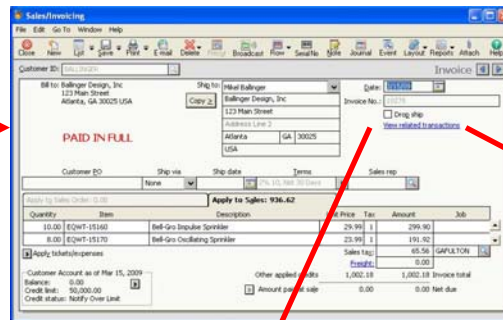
Sales/Invoicing

File Edit Go To Window Help

Close New List Save Print E-mail Delete Recur Broadcast Row Send/No Note Journal Event Layout Reports Attach Help

Customer ID: BALLINGER

Invoice

Bill to: Ballinger Design, Inc
123 Main Street
Atlanta, GA 30025 USA

Ship to: Mikel Ballinger

Copy >

Ballinger Design, Inc
123 Main Street
Address Line 2
Atlanta GA 30025
USA

Date:

Invoice No.: 10279

Drop ship

View related transactions

PAID IN FULL

| Customer PO | Ship via | Ship date | Terms | Sales rep |
|---|---|---|---|---|
| | None | | 2% 10, Net 30 Days | |

Apply to Sales Order: 0.00

Apply to Sales: 936.62

| Quantity | Item | Description | Unit Price | Tax | Amount | Job |
|---|---|---|---|---|---|---|
| 10.00 | EQWT-15160 | Bell-Gro Impulse Sprinkler | 29.99 | 1 | 299.90 | |
| 8.00 | EQWT-15170 | Bell-Gro Oscillating Sprinkler | 23.99 | 1 | 191.92 | |

Apply tickets/expenses

Sales tax: 65.56 GAPULTON

Freight: 0.00

Customer Account as of Mar 15, 2009
Balance: 0.00
Credit limit: 50,000.00
Credit status: Notify Over Limit

Other applied credits 1,002.18 1,002.18 Invoice total

Amount paid at sale 0.00 0.00 Net due